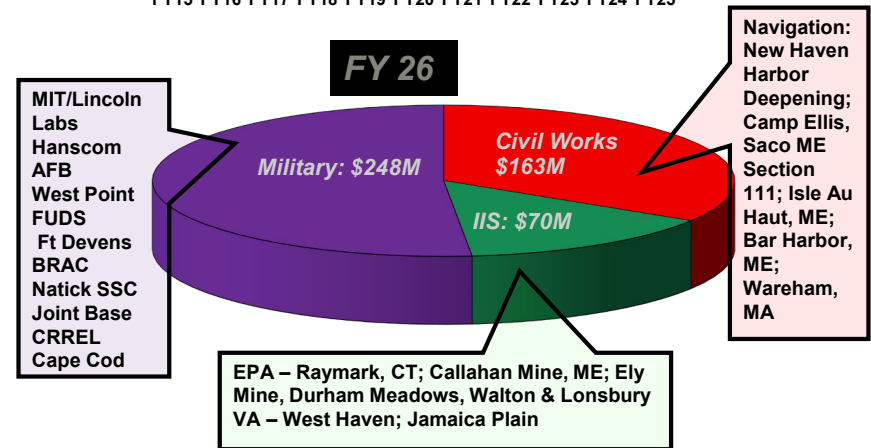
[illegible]

FY 26

MIT/Lincoln Labs Hanscom AFB West Point FUDS Ft Devens BRAC Natick SSC Joint Base CRREL Cape Cod

Military: $248M

Civil Works $163M

IIS: $70M

Navigation: New Haven Harbor Deepening; Camp Ellis, Saco ME Section 111; Isle Au Haut, ME; Bar Harbor, ME; Wareham, MA

EPA – Raymark, CT; Callahan Mine, ME; Ely Mine, Durham Meadows, Walton & Lonsbury
VA – West Haven; Jamaica Plain